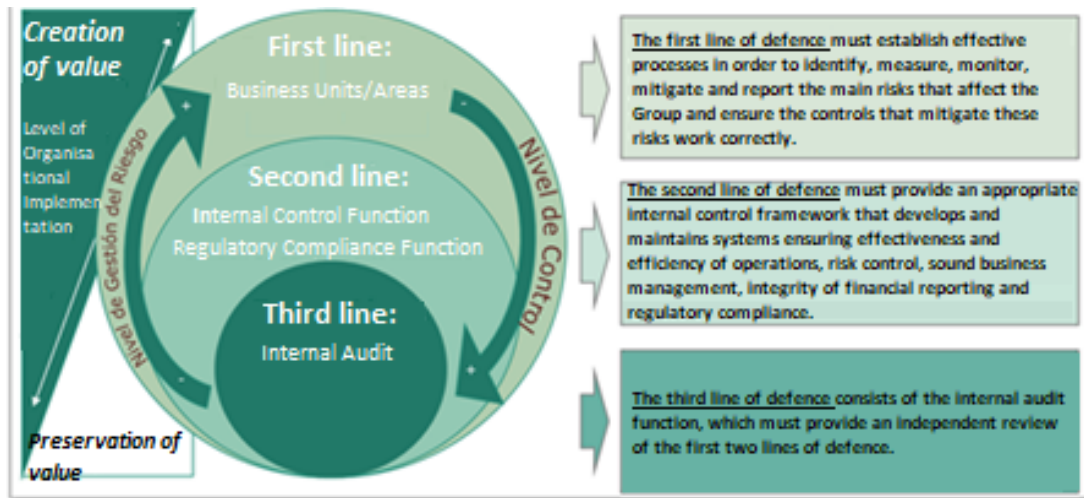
Creation of value

Level of Organisational Implementation

Preservation of value

First line:

Business Units/Areas

Second line:

Internal Control Function

Regulatory Compliance Function

Third line:

Internal Audit

Nivel de Gestión del Riesgo

Nivel de Control

+

-

-

+

The first line of defence must establish effective processes in order to identify, measure, monitor, mitigate and report the main risks that affect the Group and ensure the controls that mitigate these risks work correctly.

The second line of defence must provide an appropriate internal control framework that develops and maintains systems ensuring effectiveness and efficiency of operations, risk control, sound business management, integrity of financial reporting and regulatory compliance.

The third line of defence consists of the internal audit function, which must provide an independent review of the first two lines of defence.